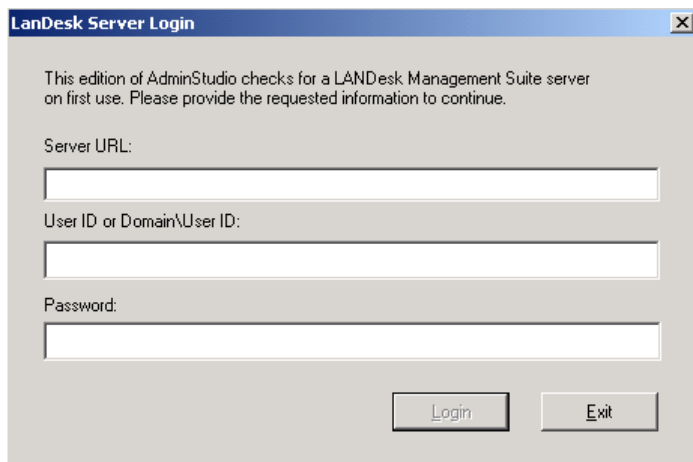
LanDesk Server Login

This edition of AdminStudio checks for a LANDesk Management Suite server on first use. Please provide the requested information to continue.

Server URL:

User ID or Domain\User ID:

Password:

Login

Exit